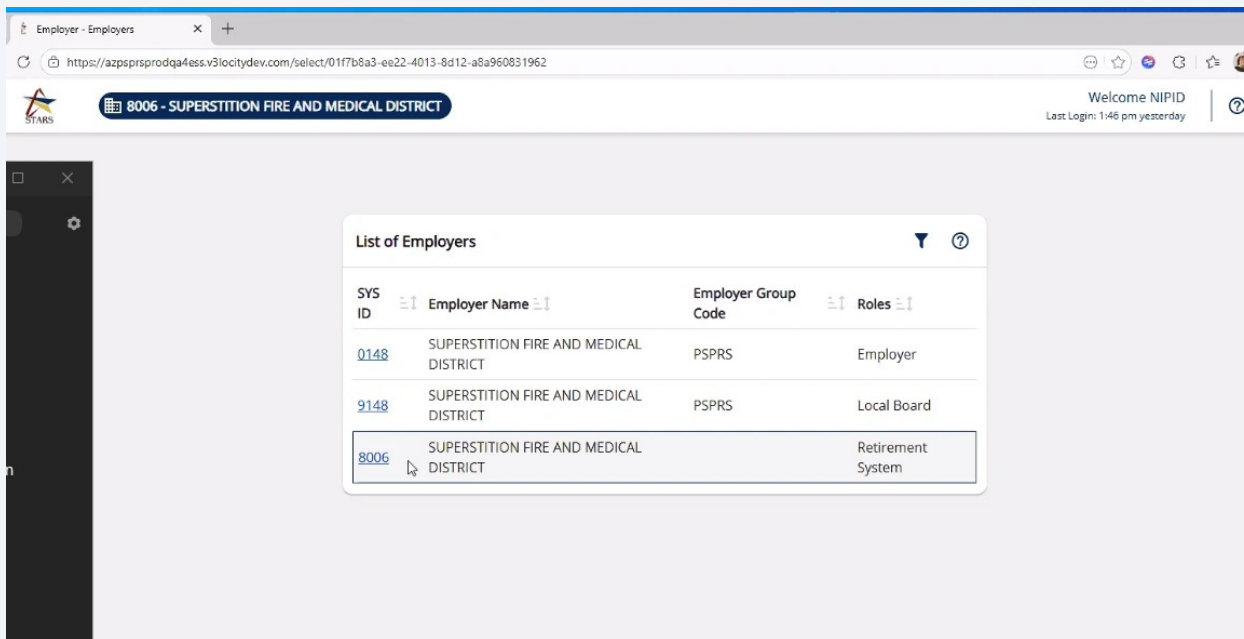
Employer - Employers × +

https://azpsprsprodqa4ess.v3locitydev.com/select/01f7b8a3-ee22-4013-8d12-a8a960831962

STARS

8006 - SUPERSTITION FIRE AND MEDICAL DISTRICT

Welcome NIPID
Last Login: 1:46 pm yesterday

List of Employers

| SYS ID | Employer Name | Employer Group Code | Roles |
|---|---|---|---|
| 0148 | SUPERSTITION FIRE AND MEDICAL DISTRICT | PSPRS | Employer |
| 9148 | SUPERSTITION FIRE AND MEDICAL DISTRICT | PSPRS | Local Board |
| 8006 | SUPERSTITION FIRE AND MEDICAL DISTRICT | | Retirement System |

n